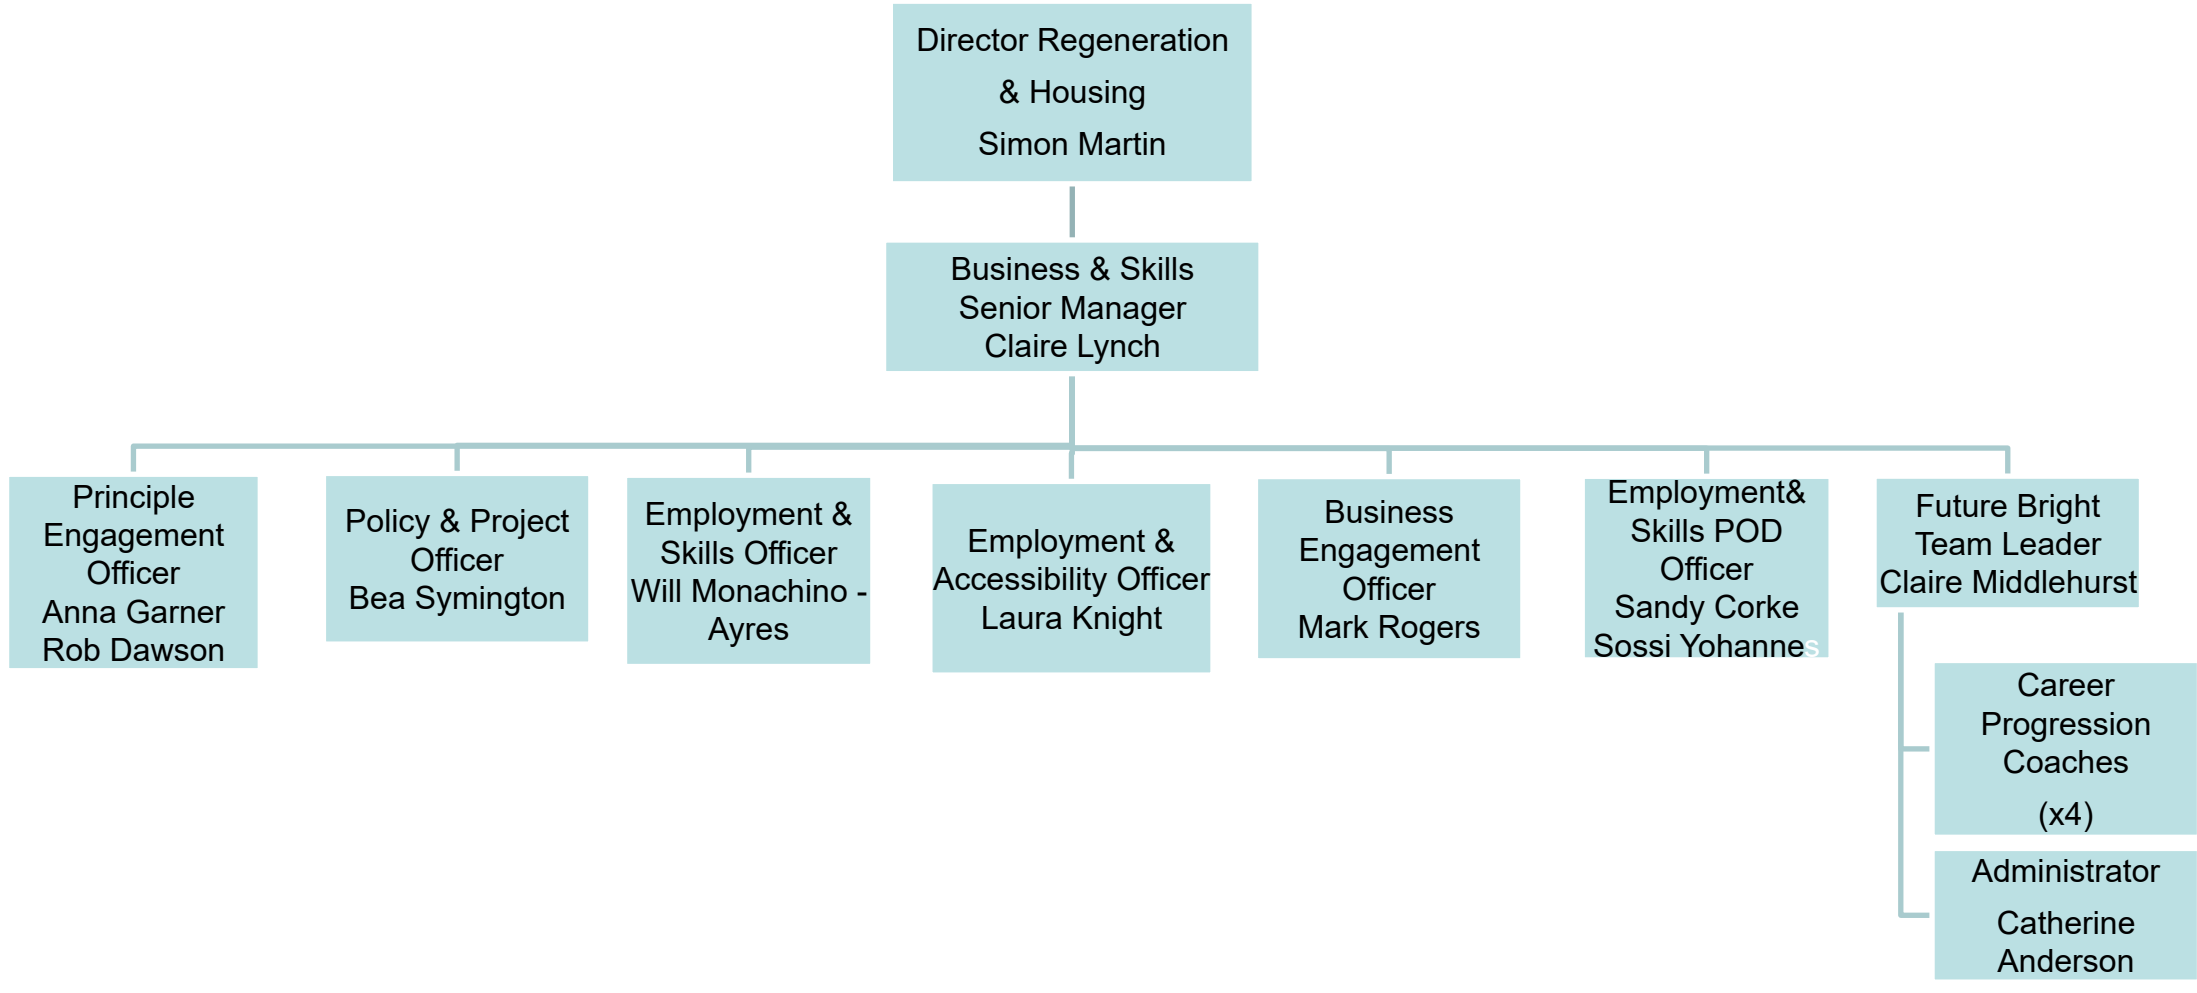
Director Regeneration & Housing
Simon Martin

Business & Skills Senior Manager
Claire Lynch

Principle Engagement Officer
Anna Garner
Rob Dawson

Policy & Project Officer
Bea Symington

Employment & Skills Officer
Will Monachino - Ayres

Employment & Accessibility Officer
Laura Knight

Business Engagement Officer
Mark Rogers

Employment& Skills POD Officer
Sandy Corke
Sossi Yohannes

Future Bright Team Leader
Claire Middlehurst

Career Progression Coaches
(x4)

Administrator
Catherine Anderson